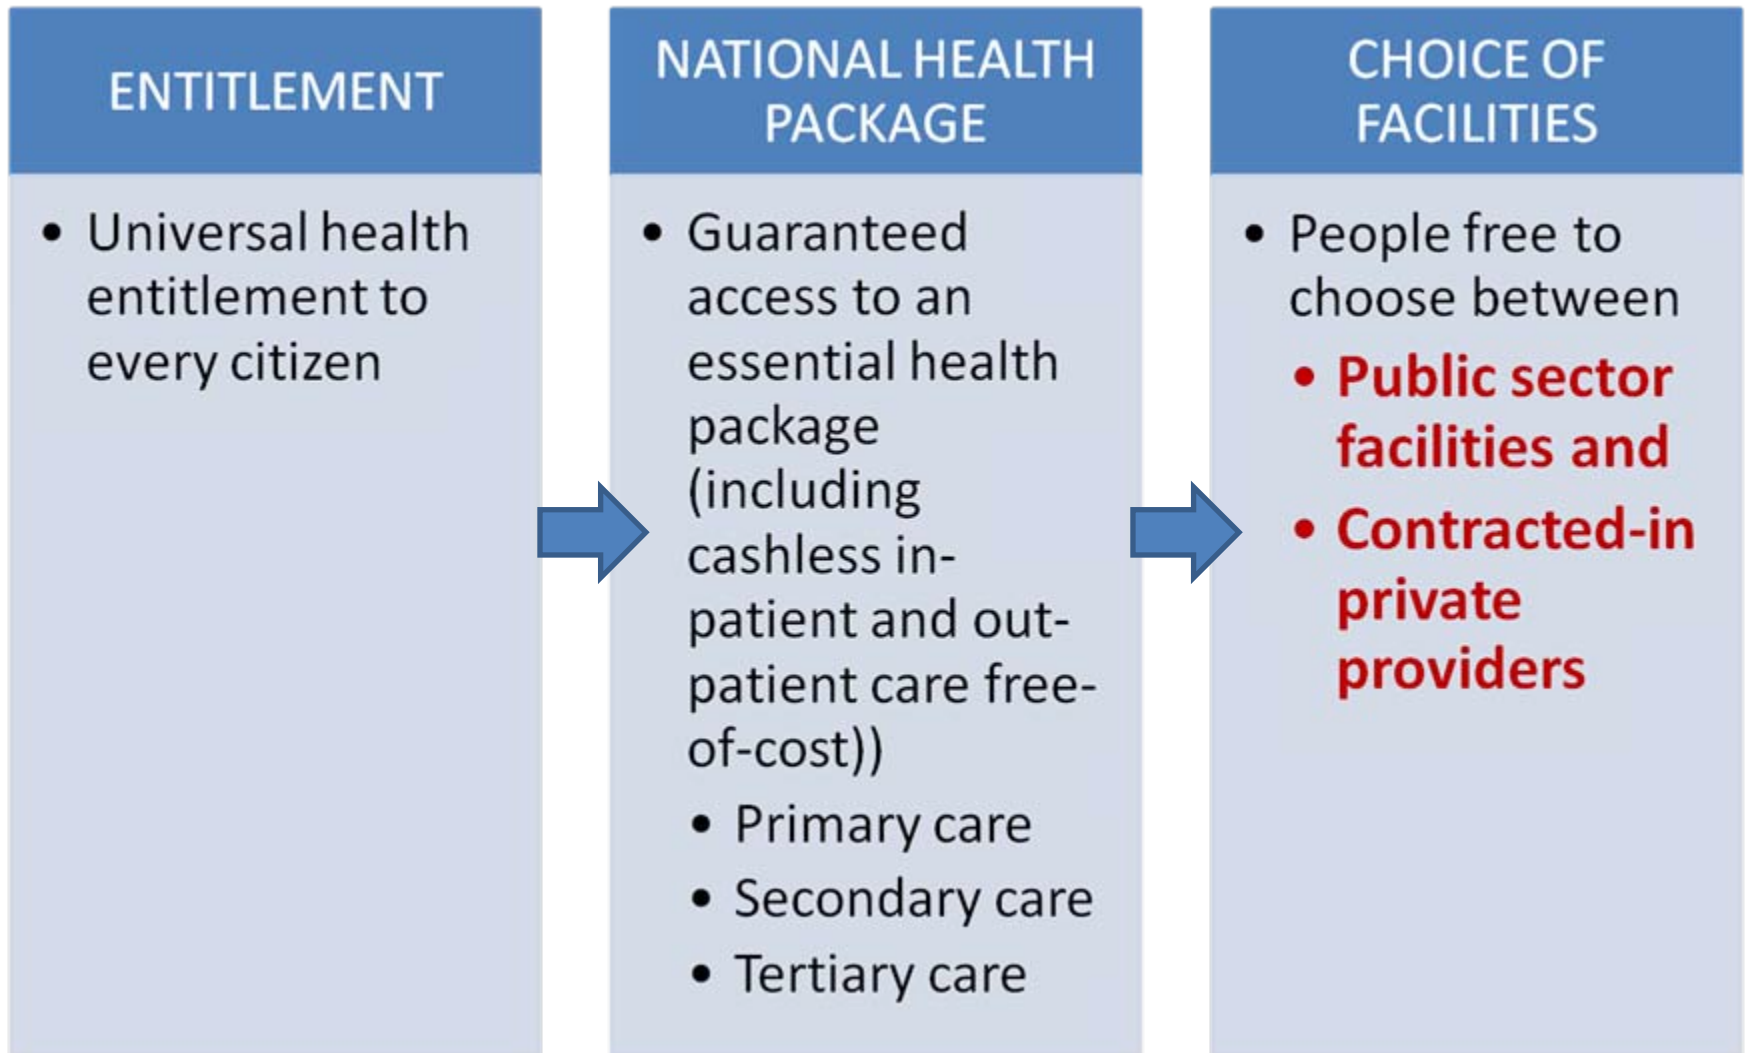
ENTITLEMENT

• Universal health entitlement to every citizen

NATIONAL HEALTH PACKAGE

• Guaranteed access to an essential health package (including cashless in-patient and out-patient care free-of-cost))
• Primary care
• Secondary care
• Tertiary care

CHOICE OF FACILITIES

• People free to choose between
• Public sector facilities and
• Contracted-in private providers